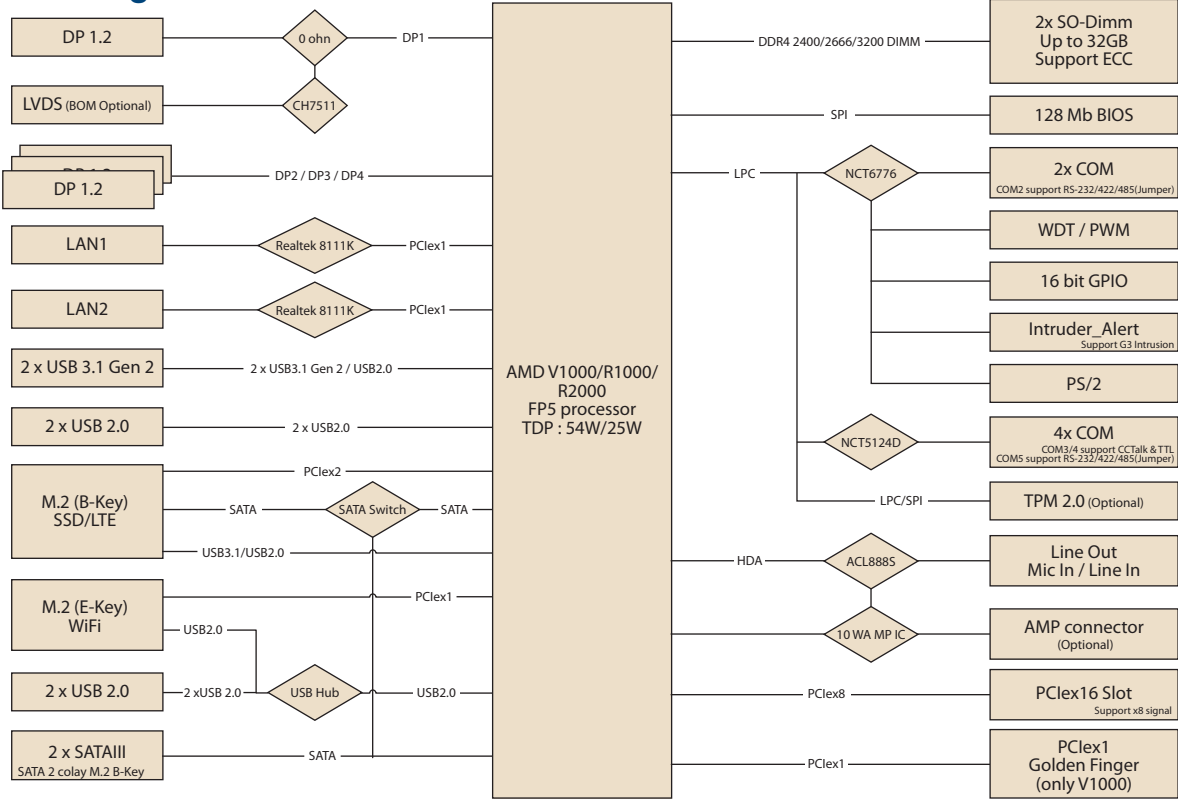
DP 1.2
0 ohn
DP1
LVDS (BOM Optional)
CH7511
DP 1.2
DP2 / DP3 / DP4
LAN1
Realtek 8111K
PCIex1
LAN2
Realtek 8111K
PCIex1
2 x USB 3.1 Gen 2
2 x USB3.1 Gen 2 / USB2.0
2 x USB 2.0
2 x USB2.0
PCIex2
M.2 (B-Key) SSD/LTE
SATA
SATA Switch
SATA
USB3.1/USB2.0
M.2 (E-Key) WiFi
PCIex1
USB2.0
2 x USB 2.0
2 xUSB 2.0
USB Hub
USB2.0
2 x SATAIII
SATA 2 colay M.2 B-Key
SATA

AMD V1000/R1000/ R2000
FP5 processor
TDP : 54W/25W

DDR4 2400/2666/3200 DIMM
2x SO-Dimm
Up to 32GB
Support ECC
SPI
128 Mb BIOS
LPC
NCT6776
2x COM
COM2 support RS-232/422/485(Jumper)
WDT / PWM
16 bit GPIO
Intruder_Alert
Support G3 Intrusion
PS/2
NCT5124D
4x COM
COM3/4 support CCTalk & TTL
COM5 support RS-232/422/485(Jumper)
LPC/SPI
TPM 2.0 (Optional)
HDA
ACL888S
Line Out
Mic In / Line In
10 WA MP IC
AMP connector
(Optional)
PCIex8
PCIex16 Slot
Support x8 signal
PCIex1
PCIex1
Golden Finger
(only V1000)